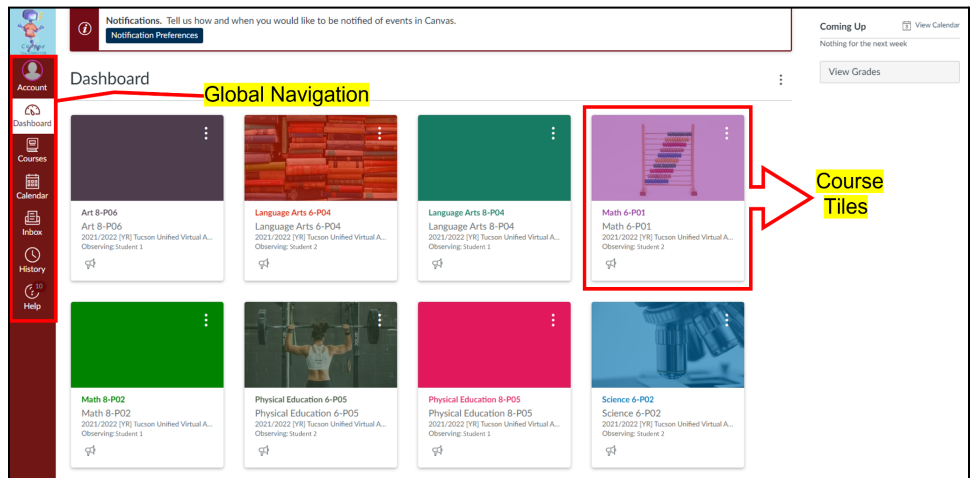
Account
Dashboard
Courses
Calendar
Inbox
History
10
Help

Notifications. Tell us how and when you would like to be notified of events in Canvas.
Notification Preferences

Dashboard

Global Navigation

Art 8-P06
Art 8-P06
2021/2022 [YR] Tucson Unified Virtual A...
Observing: Student 1

Language Arts 6-P04
Language Arts 6-P04
2021/2022 [YR] Tucson Unified Virtual A...
Observing: Student 2

Language Arts 8-P04
Language Arts 8-P04
2021/2022 [YR] Tucson Unified Virtual A...
Observing: Student 1

Math 6-P01
Math 6-P01
2021/2022 [YR] Tucson Unified Virtual A...
Observing: Student 2

Course Tiles

Math 8-P02
Math 8-P02
2021/2022 [YR] Tucson Unified Virtual A...
Observing: Student 1

Physical Education 6-P05
Physical Education 6-P05
2021/2022 [YR] Tucson Unified Virtual A...
Observing: Student 2

Physical Education 8-P05
Physical Education 8-P05
2021/2022 [YR] Tucson Unified Virtual A...
Observing: Student 1

Science 6-P02
Science 6-P02
2021/2022 [YR] Tucson Unified Virtual A...
Observing: Student 2

Coming Up
View Calendar
Nothing for the next week
View Grades